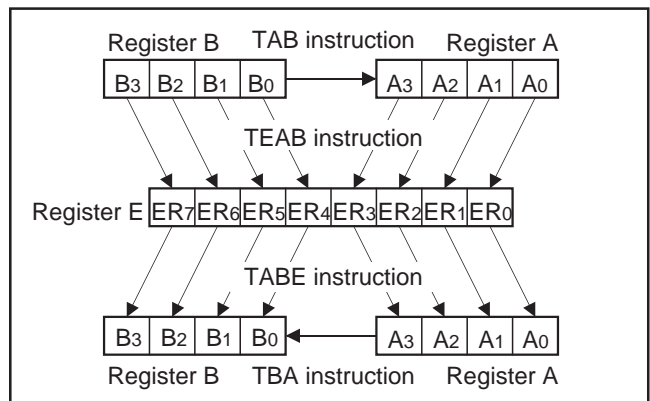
Register B TAB instruction Register A

| $B_3$ | $B_2$ | $B_1$ | $B_0$ |

| $A_3$ | $A_2$ | $A_1$ | $A_0$ |

TEAB instruction

Register E

| $ER_7$ | $ER_6$ | $ER_5$ | $ER_4$ | $ER_3$ | $ER_2$ | $ER_1$ | $ER_0$ |

TABE instruction

| $B_3$ | $B_2$ | $B_1$ | $B_0$ |

| $A_3$ | $A_2$ | $A_1$ | $A_0$ |

Register B TBA instruction Register A